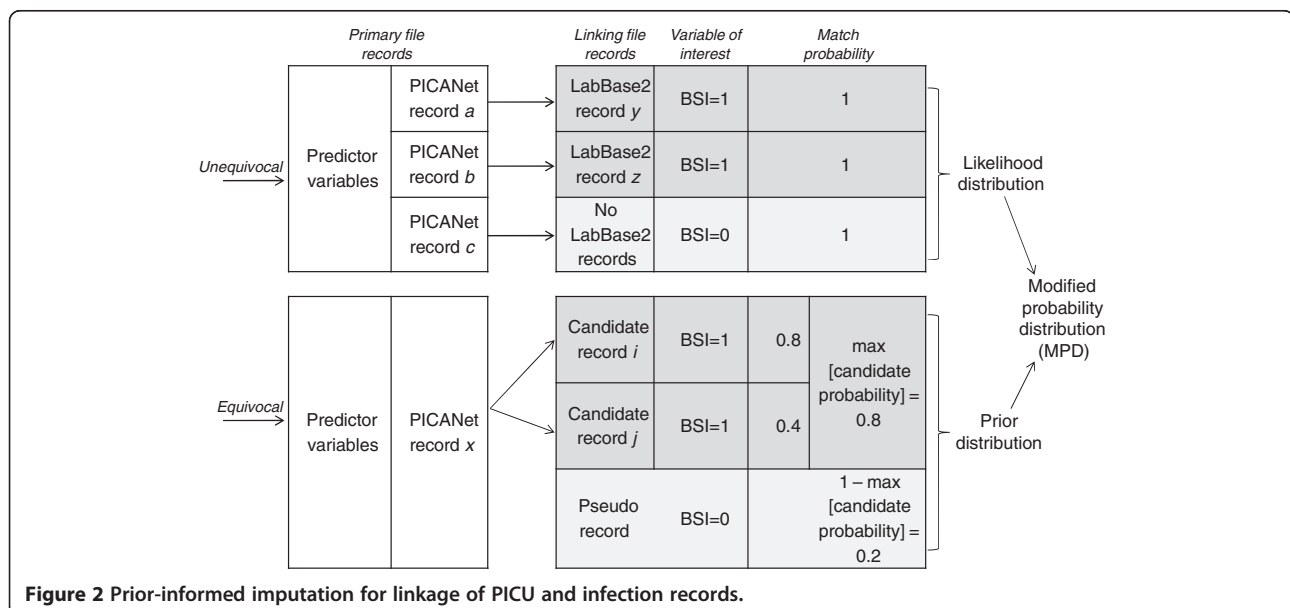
Primary file records

Linking file records | Variable of interest | Match probability

Unequivocal

Predictor variables

PICANet record *a*

LabBase2 record *y*

BSI=1

1

PICANet record *b*

LabBase2 record *z*

BSI=1

1

PICANet record *c*

No LabBase2 records

BSI=0

1

Likelihood distribution

Modified probability distribution (MPD)

Equivocal

Predictor variables

PICANet record *x*

Candidate record *i*

BSI=1

0.8

max [candidate probability] = 0.8

Candidate record *j*

BSI=1

0.4

Pseudo record

BSI=0

1 – max [candidate probability] = 0.2

Prior distribution

**Figure 2 Prior-informed imputation for linkage of PICU and infection records.**